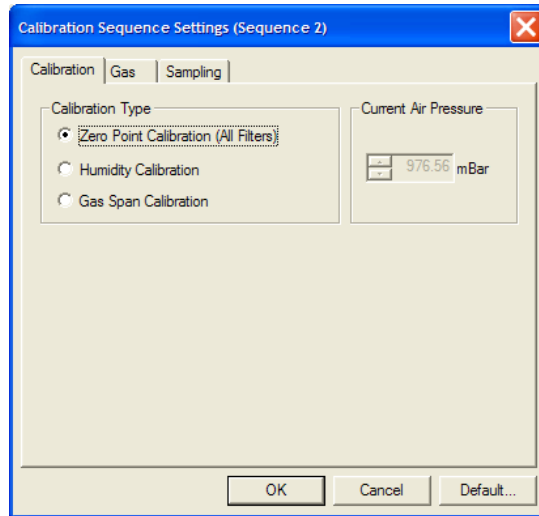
Calibration Sequence Settings (Sequence 2)

Calibration | Gas | Sampling

Calibration Type

Zero Point Calibration (All Filters)

Humidity Calibration

Gas Span Calibration

Current Air Pressure

976.56 mBar

OK

Cancel

Default...